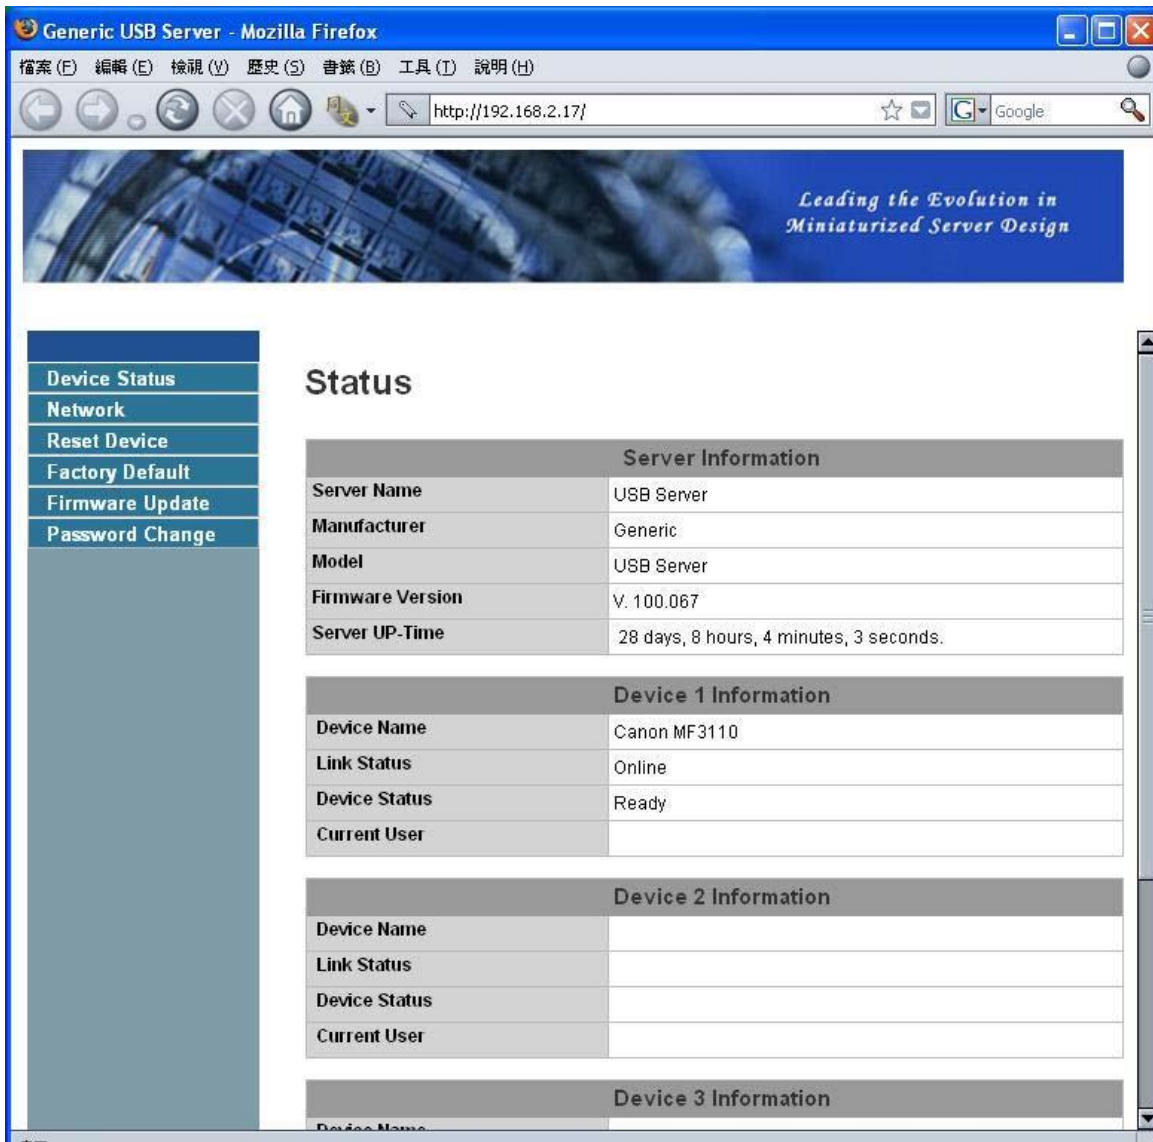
Generic USB Server - Mozilla Firefox

檔案(F) 編輯(E) 檢視(V) 歷史(S) 書籤(B) 工具(T) 說明(H)

http://192.168.2.17/

Google

Leading the Evolution in Miniaturized Server Design

Device Status
Network
Reset Device
Factory Default
Firmware Update
Password Change

Status

| Server Information | |
|---|---|
| Server Name | USB Server |
| Manufacturer | Generic |
| Model | USB Server |
| Firmware Version | V. 100.067 |
| Server UP-Time | 28 days, 8 hours, 4 minutes, 3 seconds. |

| Device 1 Information | |
|---|---|
| Device Name | Canon MF3110 |
| Link Status | Online |
| Device Status | Ready |
| Current User | |

| Device 2 Information | |
|---|---|
| Device Name | |
| Link Status | |
| Device Status | |
| Current User | |

| Device 3 Information | |
|---|---|
| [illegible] | |